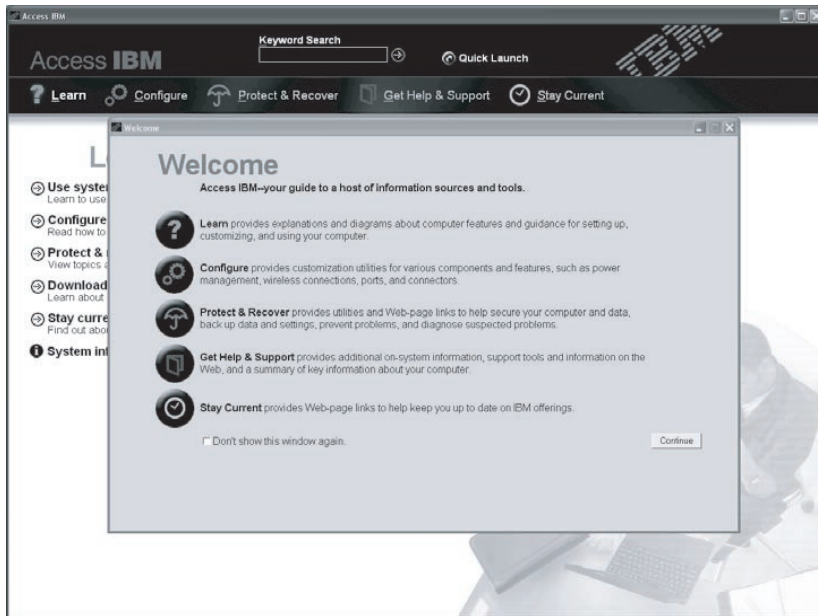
Access IBM

Access IBM

Keyword Search

Quick Launch

Learn Configure Protect & Recover Get Help & Support Stay Current

L

Use syster
Learn to use

Configure
Read how to

Protect &
View topics a

Download
Learn about

Stay curre
Find out abo

System int

Welcome

Welcome

Access IBM--your guide to a host of information sources and tools.

Learn provides explanations and diagrams about computer features and guidance for setting up, customizing, and using your computer.

Configure provides customization utilities for various components and features, such as power management, wireless connections, ports, and connectors.

Protect & Recover provides utilities and Web-page links to help secure your computer and data, back up data and settings, prevent problems, and diagnose suspected problems.

Get Help & Support provides additional on-system information, support tools and information on the Web, and a summary of key information about your computer.

Stay Current provides Web-page links to help keep you up to date on IBM offerings.

Don't show this window again.

Continue